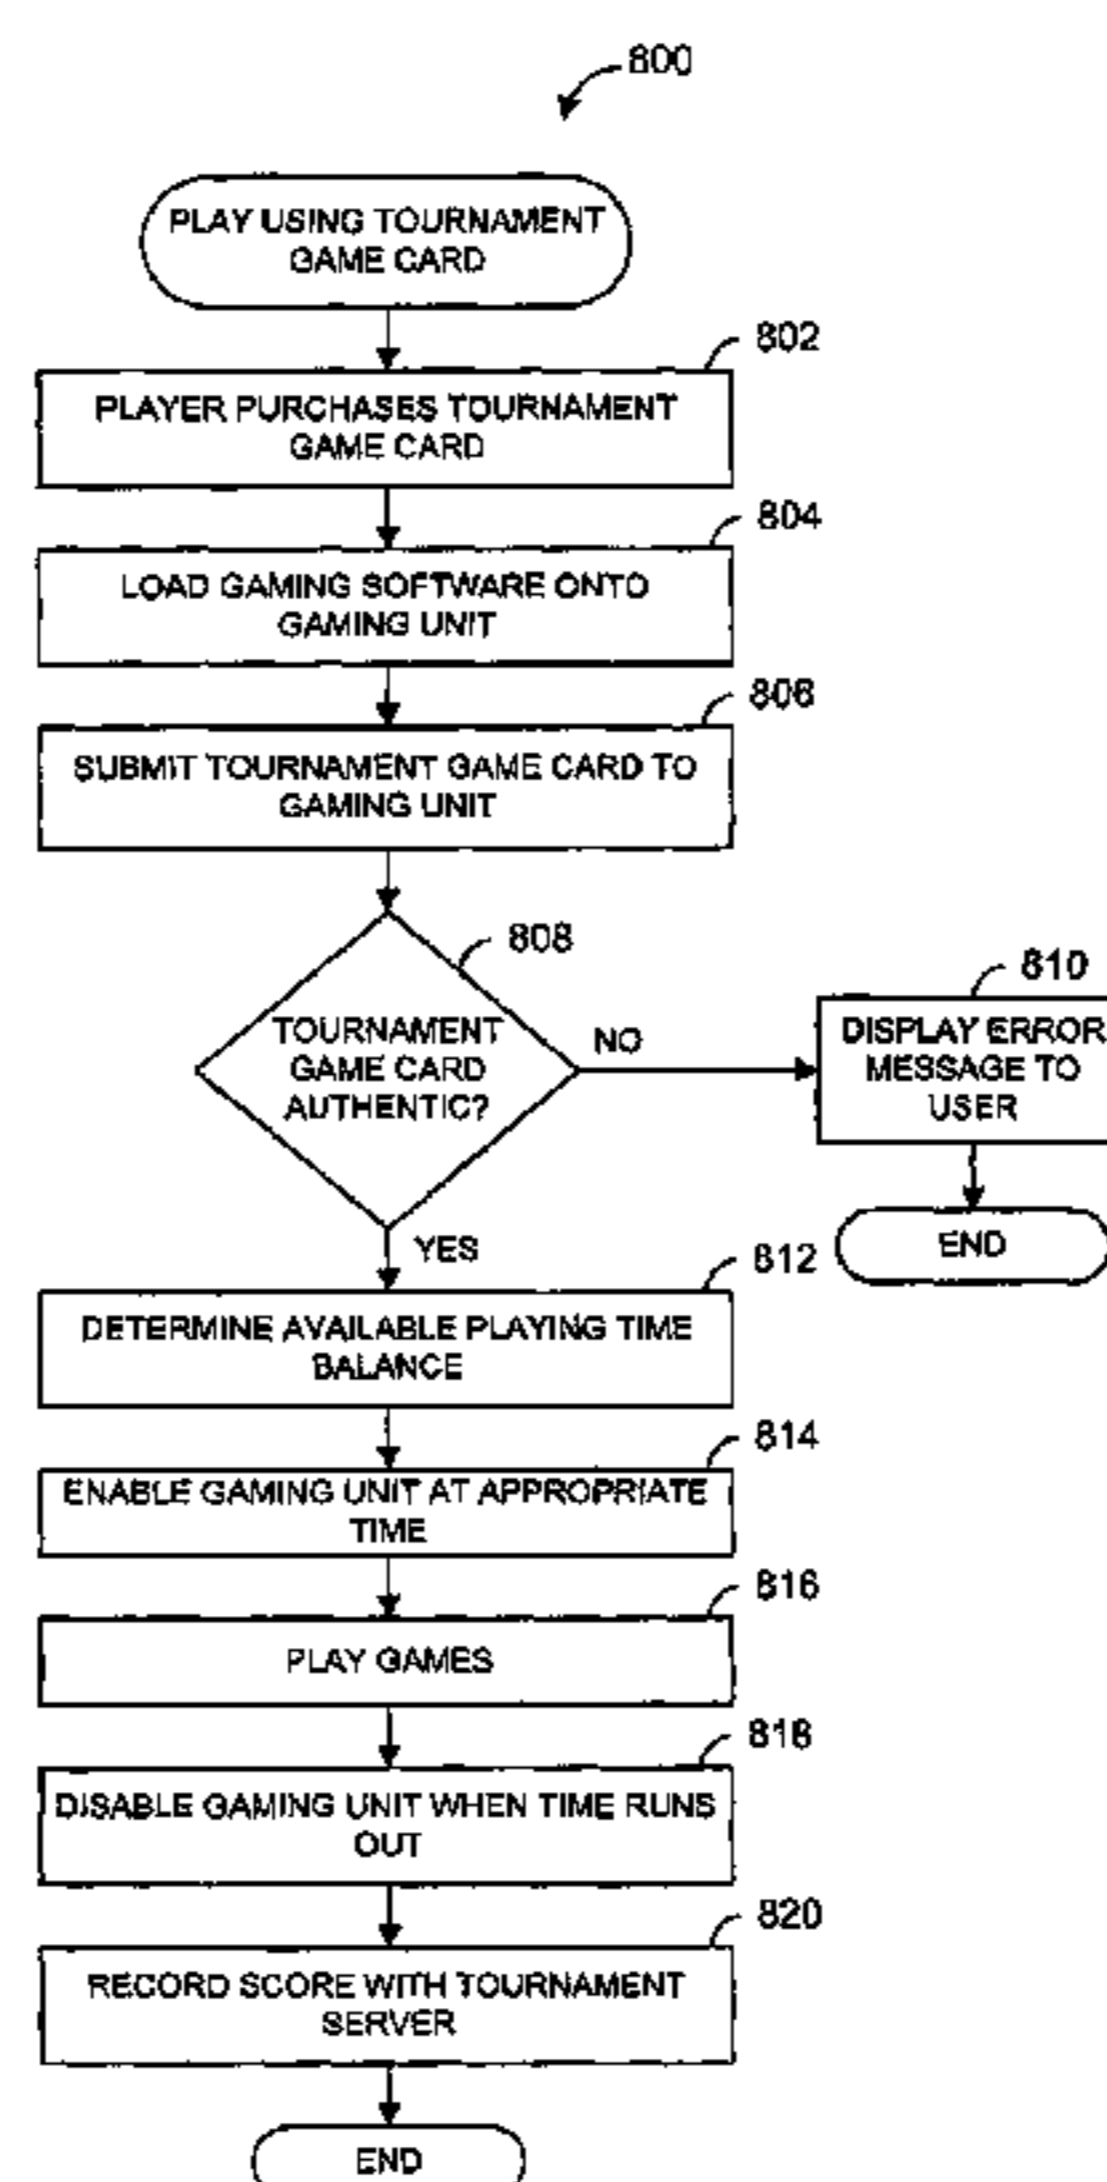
800

PLAY USING TOURNAMENT GAME CARD

802

PLAYER PURCHASES TOURNAMENT GAME CARD

804

LOAD GAMING SOFTWARE ONTO GAMING UNIT

806

SUBMIT TOURNAMENT GAME CARD TO GAMING UNIT

808

TOURNAMENT GAME CARD AUTHENTIC?

NO

810

DISPLAY ERROR MESSAGE TO USER

END

YES

812

DETERMINE AVAILABLE PLAYING TIME BALANCE

814

ENABLE GAMING UNIT AT APPROPRIATE TIME

816

PLAY GAMES

818

DISABLE GAMING UNIT WHEN TIME RUNS OUT

820

RECORD SCORE WITH TOURNAMENT SERVER

END